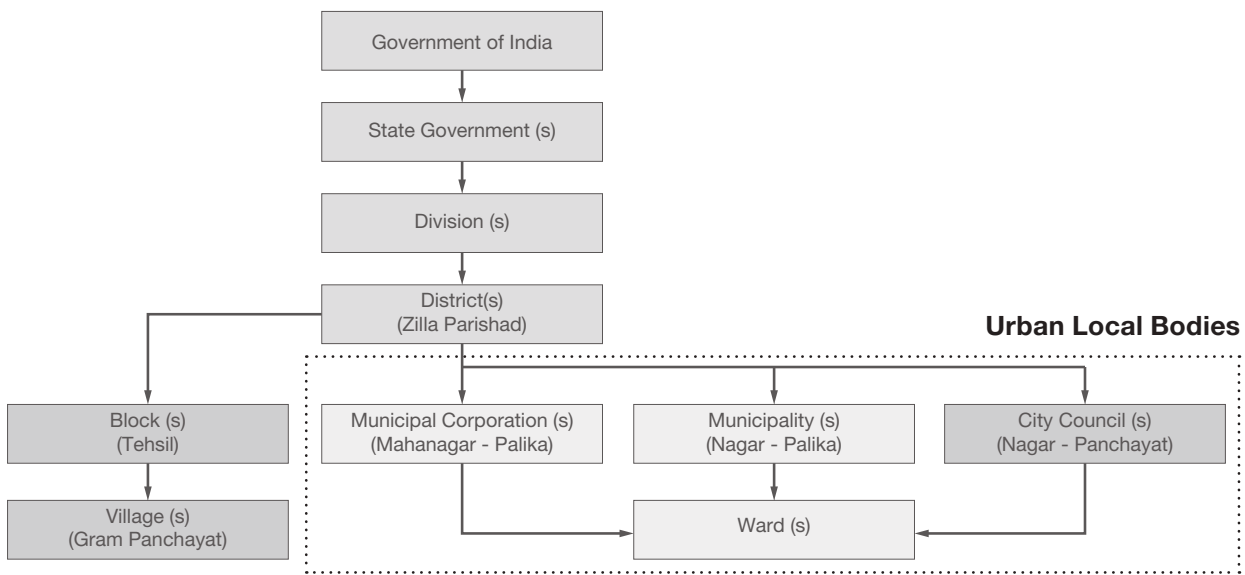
Government of India

State Government (s)

Division (s)

District(s)
(Zilla Parishad)

Urban Local Bodies

Block (s)
(Tehsil)

Municipal Corporation (s)
(Mahanagar - Palika)

Municipality (s)
(Nagar - Palika)

City Council (s)
(Nagar - Panchayat)

Village (s)
(Gram Panchayat)

Ward (s)